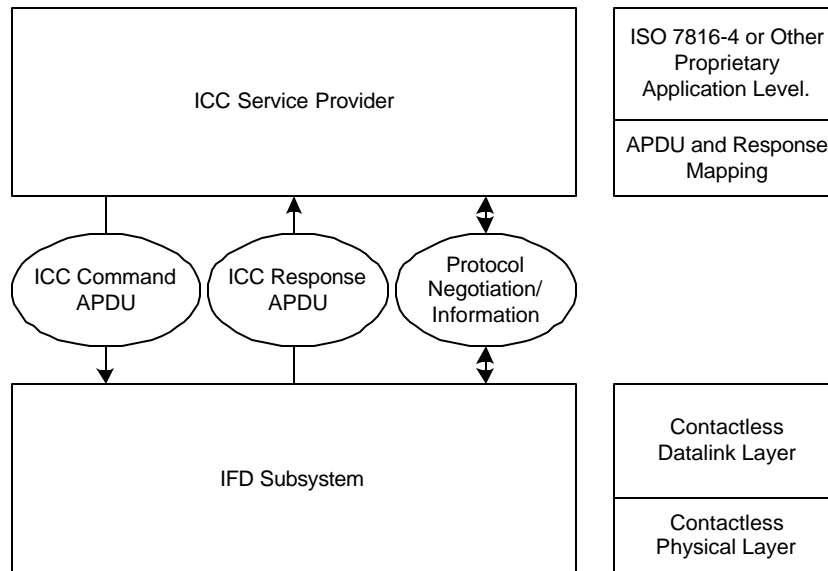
ICC Service Provider

ISO 7816-4 or Other Proprietary Application Level.

APDU and Response Mapping

ICC Command APDU

ICC Response APDU

Protocol Negotiation/ Information

IFD Subsystem

Contactless Datalink Layer

Contactless Physical Layer